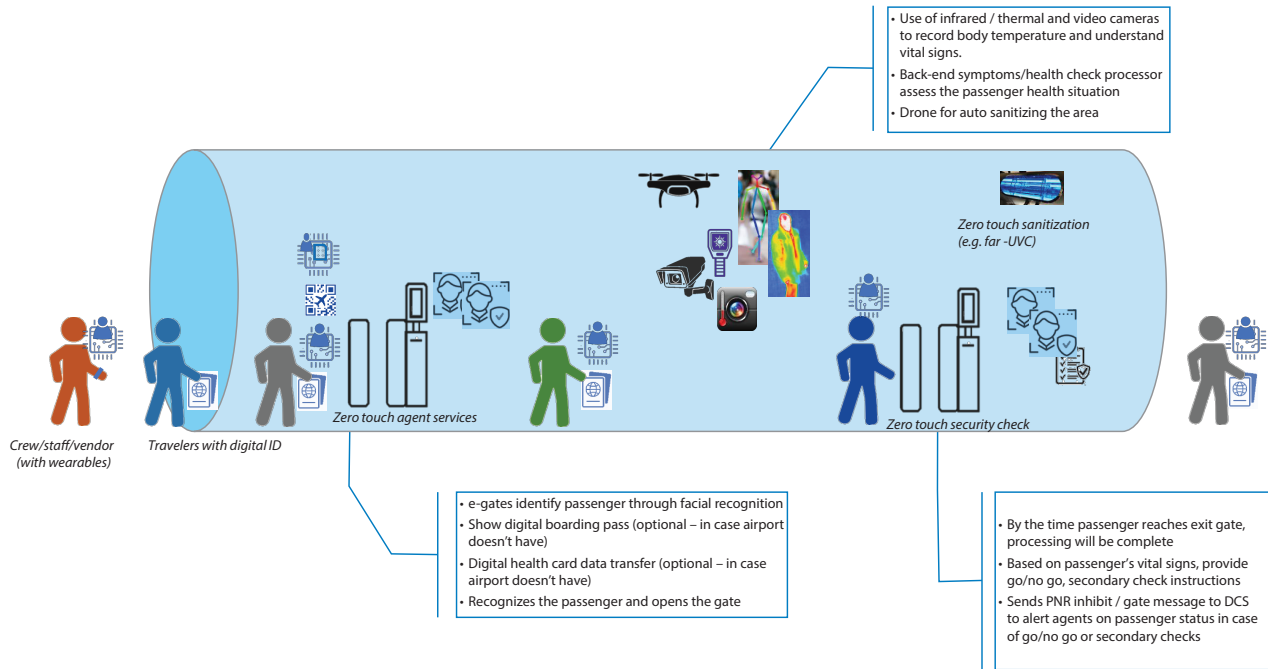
- Use of infrared / thermal and video cameras to record body temperature and understand vital signs.
- Back-end symptoms/health check processor assess the passenger health situation
- Drone for auto sanitizing the area

Zero touch sanitization (e.g. far -UVC)

Crew/staff/vendor (with wearables)

Travelers with digital ID

Zero touch agent services

Zero touch security check

- e-gates identify passenger through facial recognition
- Show digital boarding pass (optional – in case airport doesn't have)
- Digital health card data transfer (optional – in case airport doesn't have)
- Recognizes the passenger and opens the gate

- By the time passenger reaches exit gate, processing will be complete
- Based on passenger's vital signs, provide go/no go, secondary check instructions
- Sends PNR inhibit / gate message to DCS to alert agents on passenger status in case of go/no go or secondary checks